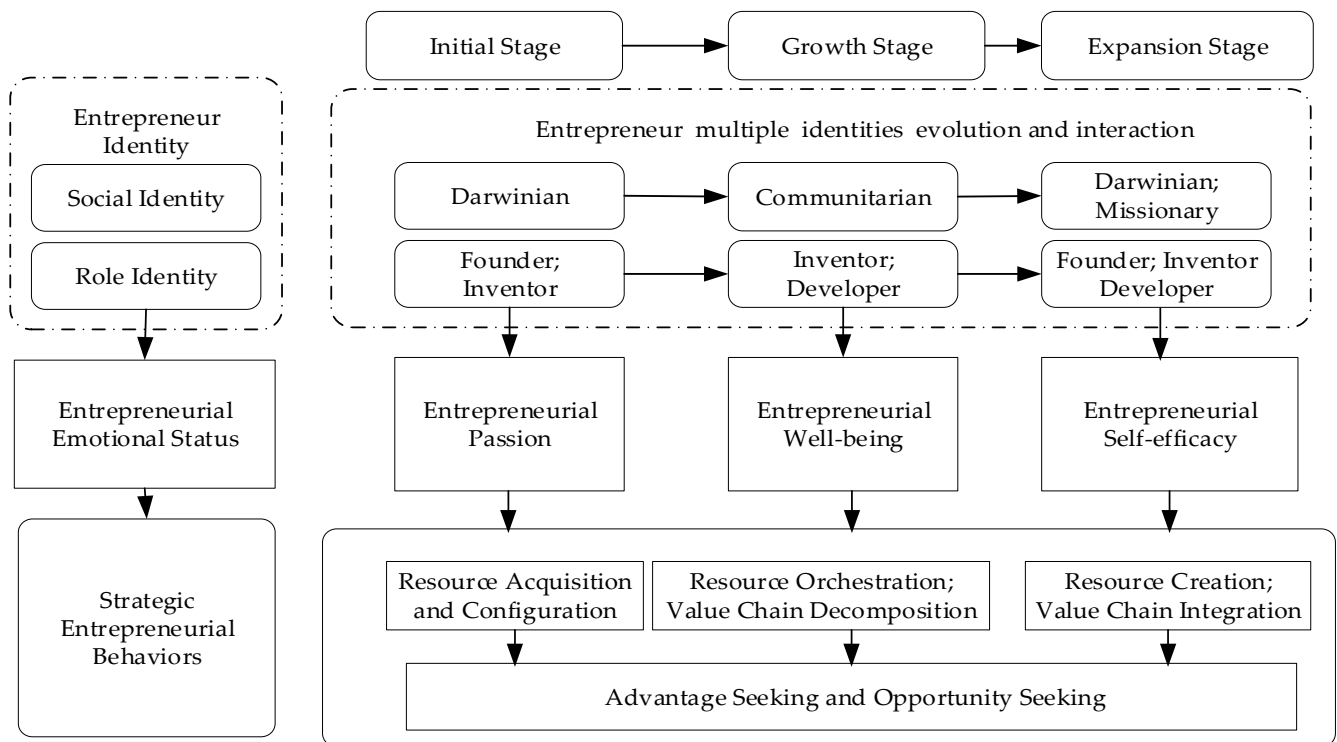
Initial Stage
Growth Stage
Expansion Stage

Entrepreneur Identity
Social Identity
Role Identity

Entrepreneur multiple identities evolution and interaction
Darwinian
Communitarian
Darwinian; Missionary
Founder; Inventor
Inventor; Developer
Founder; Inventor Developer

Entrepreneurial Emotional Status
Entrepreneurial Passion
Entrepreneurial Well-being
Entrepreneurial Self-efficacy

Strategic Entrepreneurial Behaviors
Resource Acquisition and Configuration
Resource Orchestration; Value Chain Decomposition
Resource Creation; Value Chain Integration
Advantage Seeking and Opportunity Seeking